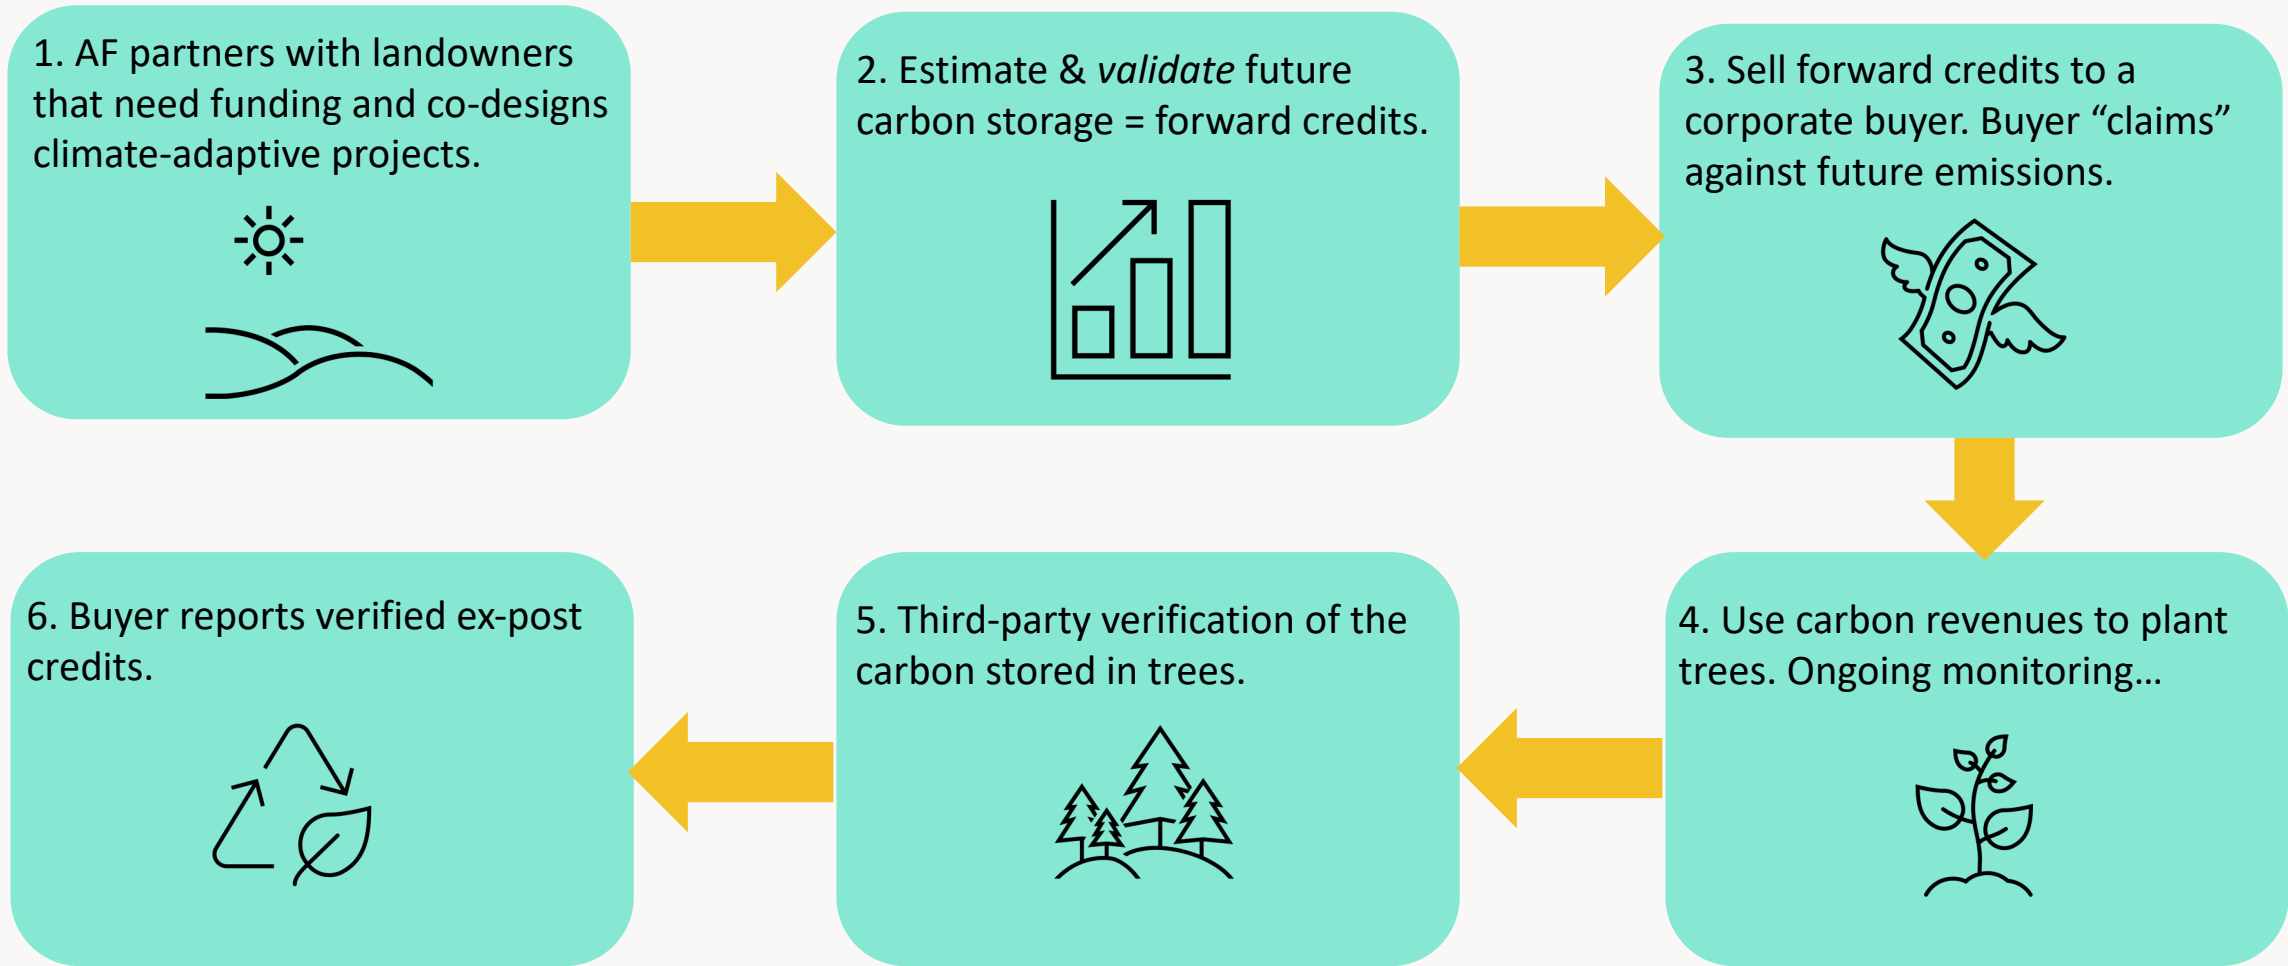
1. AF partners with landowners that need funding and co-designs climate-adaptive projects.

2. Estimate & validate future carbon storage = forward credits.

3. Sell forward credits to a corporate buyer. Buyer “claims” against future emissions.

4. Use carbon revenues to plant trees. Ongoing monitoring…

5. Third-party verification of the carbon stored in trees.

6. Buyer reports verified ex-post credits.